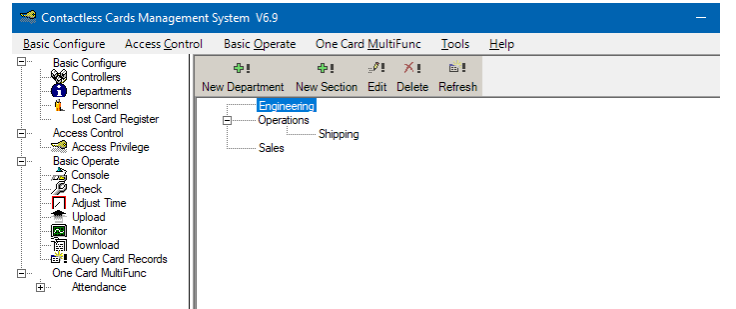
Contactless Cards Management System V6.9

Basic Configure Access Control Basic Operate One Card MultiFunc Tools Help

Basic Configure
Controllers
Departments
Personnel
Lost Card Register
Access Control
Access Privilege
Basic Operate
Console
Check
Adjust Time
Upload
Monitor
Download
Query Card Records
One Card MultiFunc
Attendance

New Department New Section Edit Delete Refresh

Engineering
Operations
Shipping
Sales